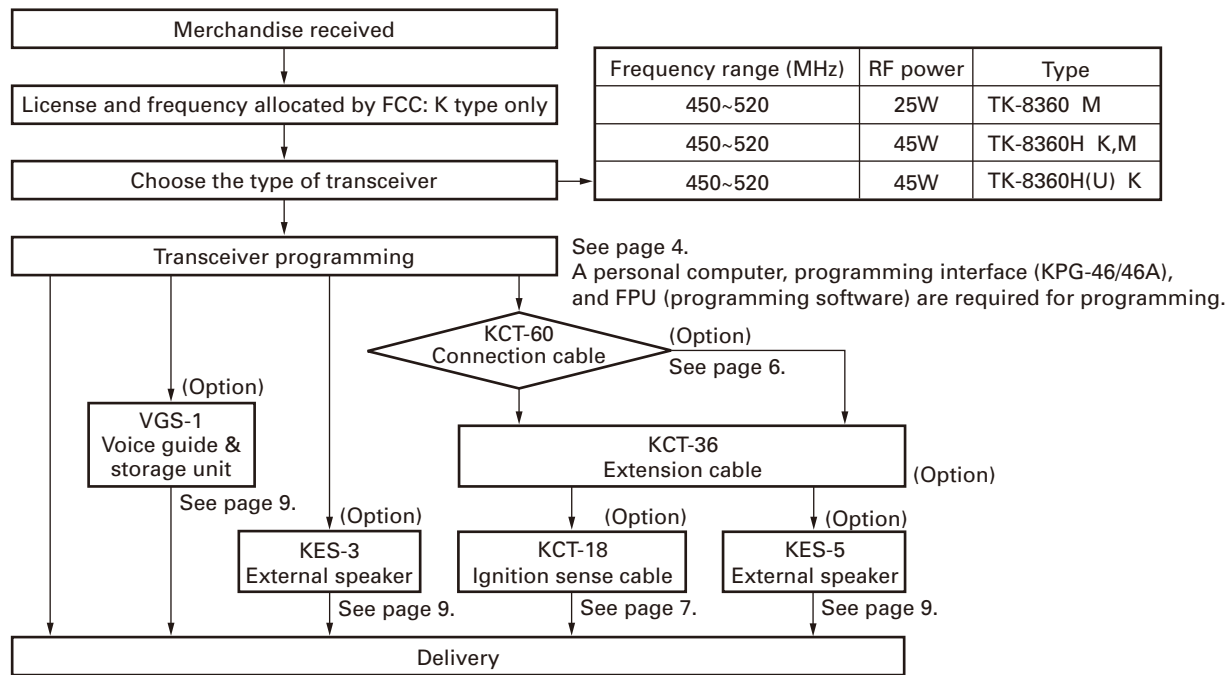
Merchandise received

License and frequency allocated by FCC: K type only

Choose the type of transceiver

| Frequency range (MHz) | RF power | Type |
|---|---|---|
| 450~520 | 25W | TK-8360 M |
| 450~520 | 45W | TK-8360H K,M |
| 450~520 | 45W | TK-8360H(U) K |

Transceiver programming

See page 4.
A personal computer, programming interface (KPG-46/46A), and FPU (programming software) are required for programming.

KCT-60
Connection cable

(Option)
See page 6.

(Option)
VGS-1
Voice guide & storage unit
See page 9.

KCT-36
Extension cable
(Option)

(Option)
KES-3
External speaker
See page 9.

(Option)
KCT-18
Ignition sense cable
See page 7.

(Option)
KES-5
External speaker
See page 9.

Delivery